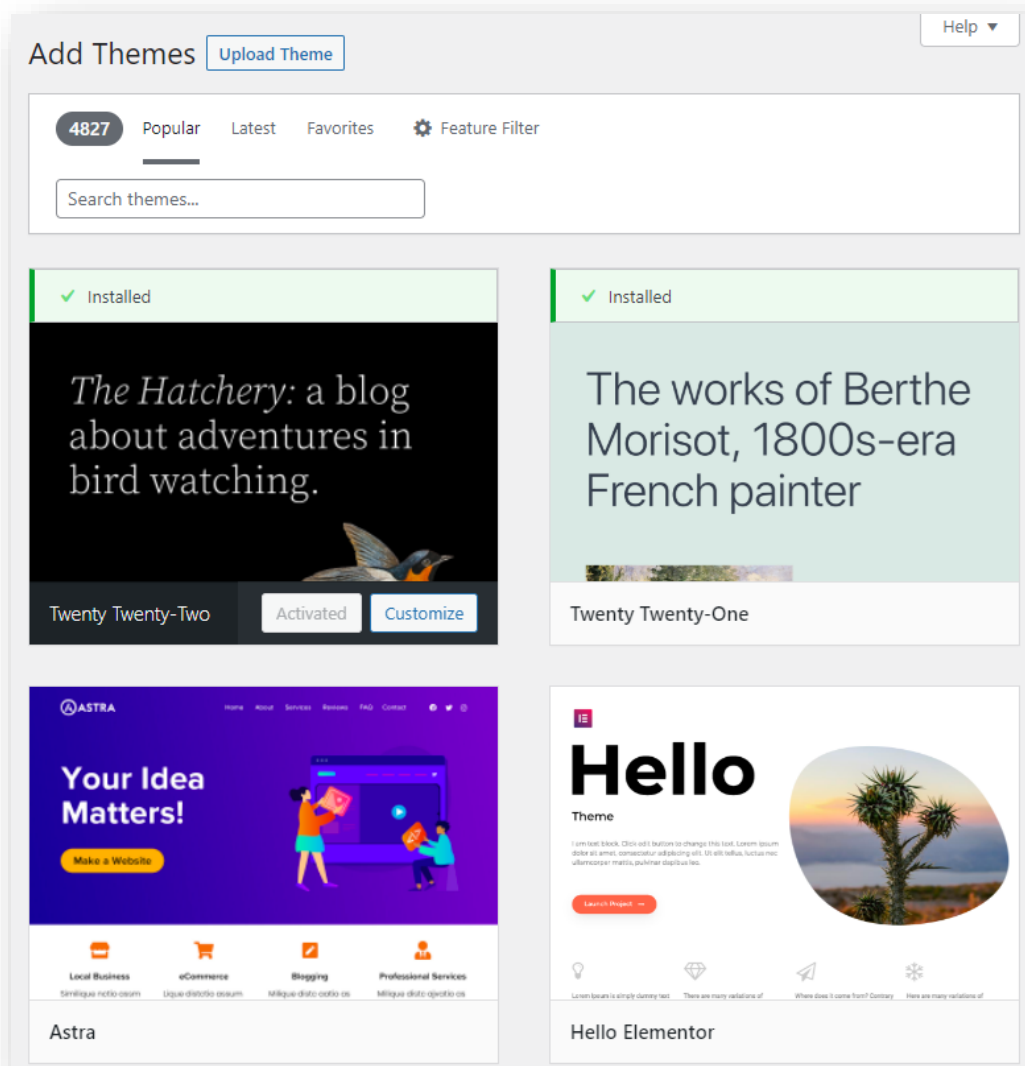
Add Themes Upload Theme

Help ▼

4827 Popular Latest Favorites Feature Filter

Search themes...

Installed

*The Hatchery:* a blog about adventures in bird watching.

Twenty Twenty-Two Activated Customize

Installed

The works of Berthe Morisot, 1800s-era French painter

Twenty Twenty-One

ASTRA

Home About Services Reviews FAQ Contact

Your Idea Matters!

Make a Website

Local Business eCommerce Blogging Professional Services

Similique notio osam Lique distctio ossum Milique disto ostio os Milique disto ojestio os

Astra

Hello

Theme

I am text block. Click edit button to change this text. Lorem ipsum dolor sit amet, consectetur adipiscing elit. Ut elit tellus, luctus nec ullamcorper mattis, pulvinar dapibus leo.

Launch Project →

Lorem Ipsum is simply dummy text There are many variations of Where does it come from? Contrary Here are many variations of

Hello Elementor